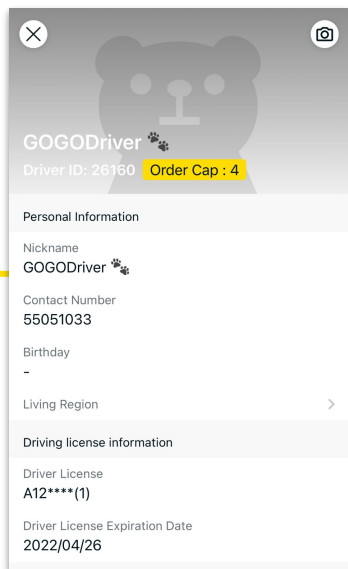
GOGODriver 🐾
Driver ID: 26160 Order Cap : 4

Personal Information

Nickname
GOGODriver 🐾

Contact Number
55051033

Birthday
-

Living Region

Driving license information

Driver License
A12****(1)

Driver License Expiration Date
2022/04/26